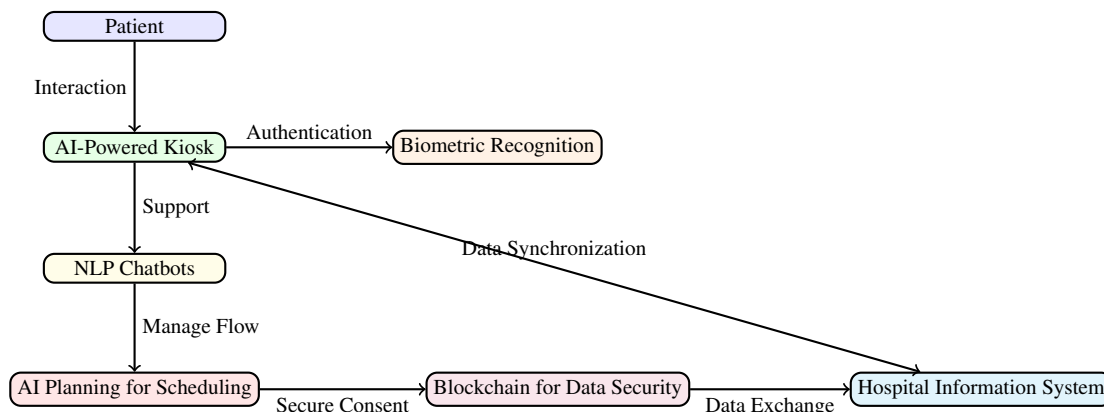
Patient

Interaction

AI-Powered Kiosk

Authentication

Biometric Recognition

Support

Data Synchronization

NLP Chatbots

Manage Flow

AI Planning for Scheduling

Secure Consent

Blockchain for Data Security

Data Exchange

Hospital Information System